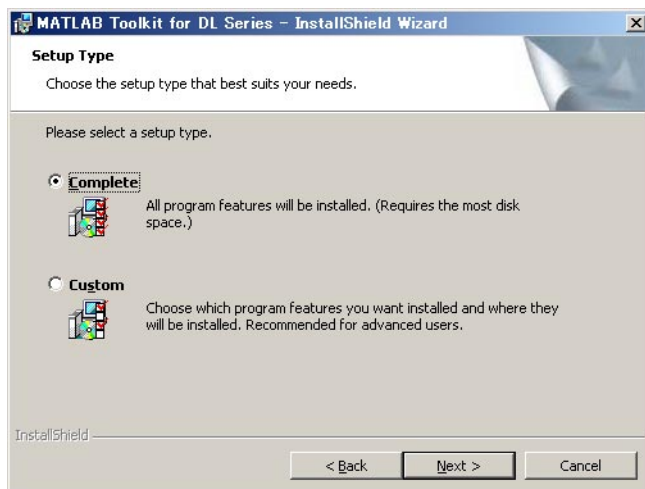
MATLAB Toolkit for DL Series - InstallShield Wizard

Setup Type

Choose the setup type that best suits your needs.

Please select a setup type.

Complete

All program features will be installed. (Requires the most disk space.)

Custom

Choose which program features you want installed and where they will be installed. Recommended for advanced users.

InstallShield

< Back

Next >

Cancel